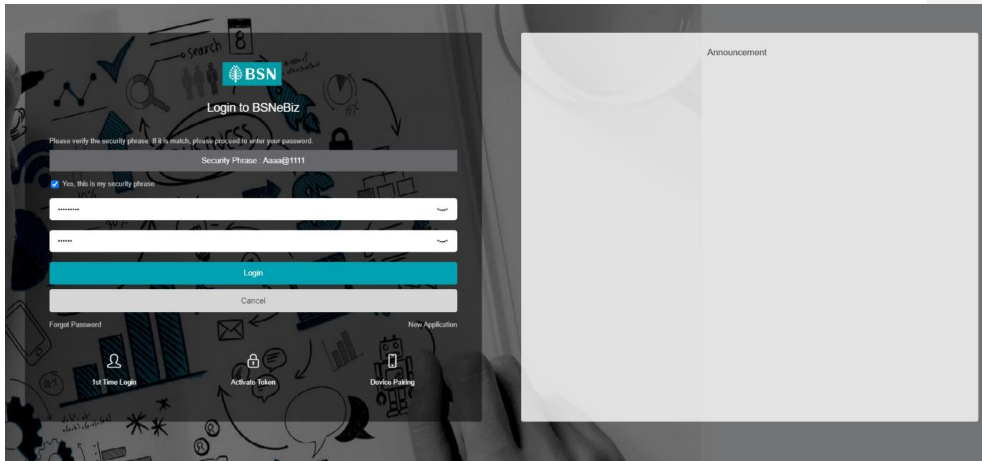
BSN

Login to BSNeBiz

Please verify the security phrase. If it is match, please proceed to enter your password.

Security Phrase : Aaaa@1111

Yes, this is my security phrase

..........

......

Login

Cancel

Forgot Password

New Application

1st Time Login

Activate Token

Device Pairing

Announcement